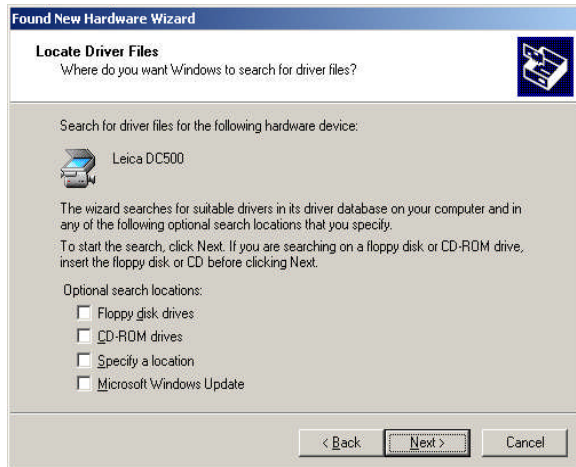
Found New Hardware Wizard

Locate Driver Files
Where do you want Windows to search for driver files?

Search for driver files for the following hardware device:

Leica DC500

The wizard searches for suitable drivers in its driver database on your computer and in any of the following optional search locations that you specify.

To start the search, click Next. If you are searching on a floppy disk or CD-ROM drive, insert the floppy disk or CD before clicking Next.

Optional search locations:

Floppy disk drives

CD-ROM drives

Specify a location

Microsoft Windows Update

< Back

Next >

Cancel